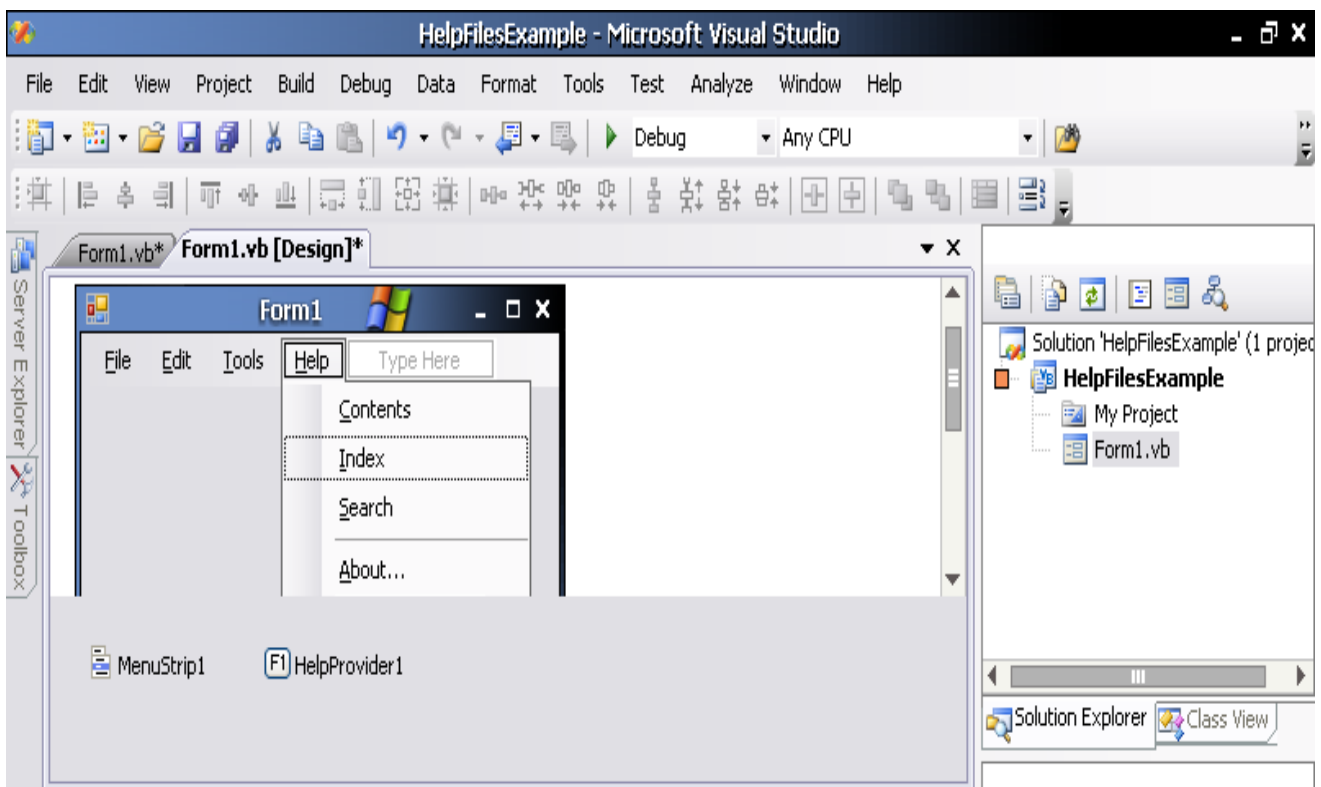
HelpFilesExample - Microsoft Visual Studio

File Edit View Project Build Debug Data Format Tools Test Analyze Window Help

Debug Any CPU

Server Explorer Toolbox

Form1.vb* Form1.vb [Design]*

Form1

File Edit Tools Help Type Here

Contents
Index
Search
About...

MenuStrip1 HelpProvider1

Solution 'HelpFilesExample' (1 projec
HelpFilesExample
My Project
Form1.vb

Solution Explorer Class View